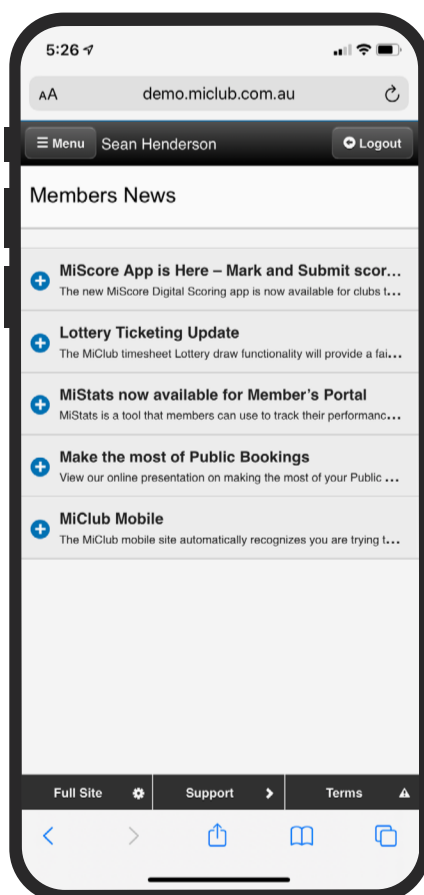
5:26

AA demo.miclub.com.au

Menu Sean Henderson Logout

Members News

MiScore App is Here – Mark and Submit scor...
The new MiScore Digital Scoring app is now available for clubs t...

Lottery Ticketing Update
The MiClub timesheet Lottery draw functionality will provide a fai...

MiStats now available for Member's Portal
MiStats is a tool that members can use to track their performanc...

Make the most of Public Bookings
View our online presentation on making the most of your Public ...

MiClub Mobile
The MiClub mobile site automatically recognizes you are trying t...

Full Site Support Terms